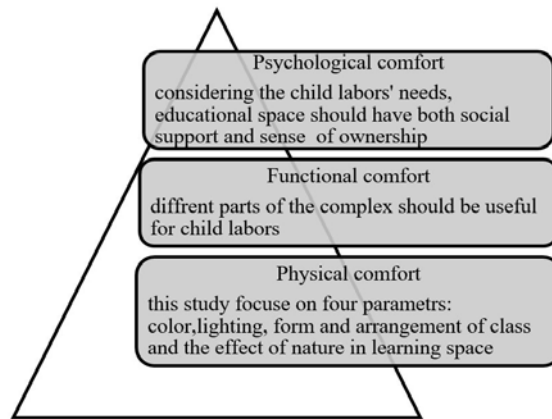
Psychological comfort

considering the child labors' needs, educational space should have both social support and sense of ownership

Functional comfort

diffrent parts of the complex should be useful for child labors

Physical comfort

this study focuse on four parametrs: color,lighting, form and arrangement of class and the effect of nature in learning space